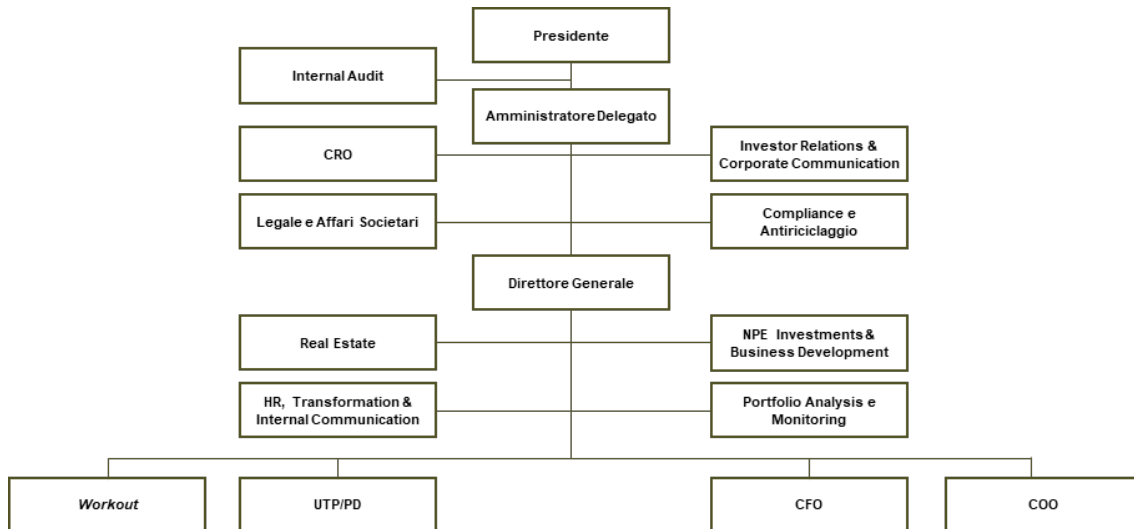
Presidente

Internal Audit

Amministratore Delegato

CRO

Investor Relations & Corporate Communication

Legale e Affari Societari

Compliance e Antiriciclaggio

Direttore Generale

Real Estate

NPE Investments & Business Development

HR, Transformation & Internal Communication

Portfolio Analysis e Monitoring

Workout

UTP/PD

CFO

COO